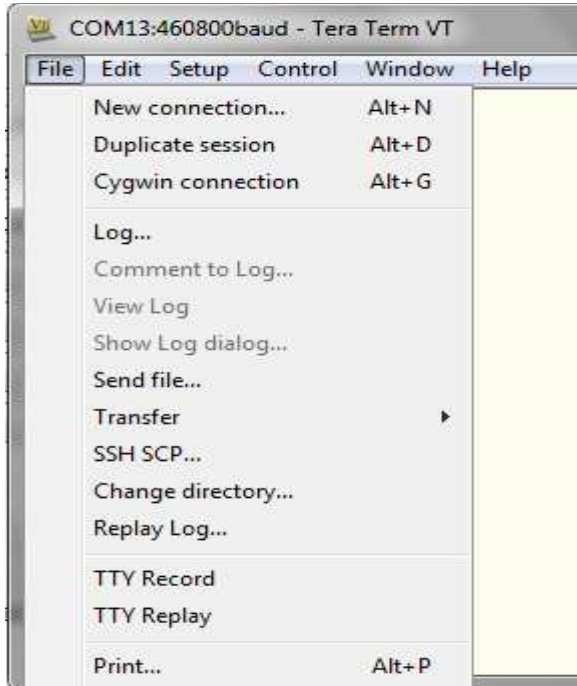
COM13:460800baud - Tera Term VT

File Edit Setup Control Window Help

New connection... Alt+N
Duplicate session Alt+D
Cygwin connection Alt+G

Log...
Comment to Log...
View Log
Show Log dialog...
Send file...
Transfer
SSH SCP...
Change directory...
Replay Log...

TTY Record
TTY Replay

Print... Alt+P